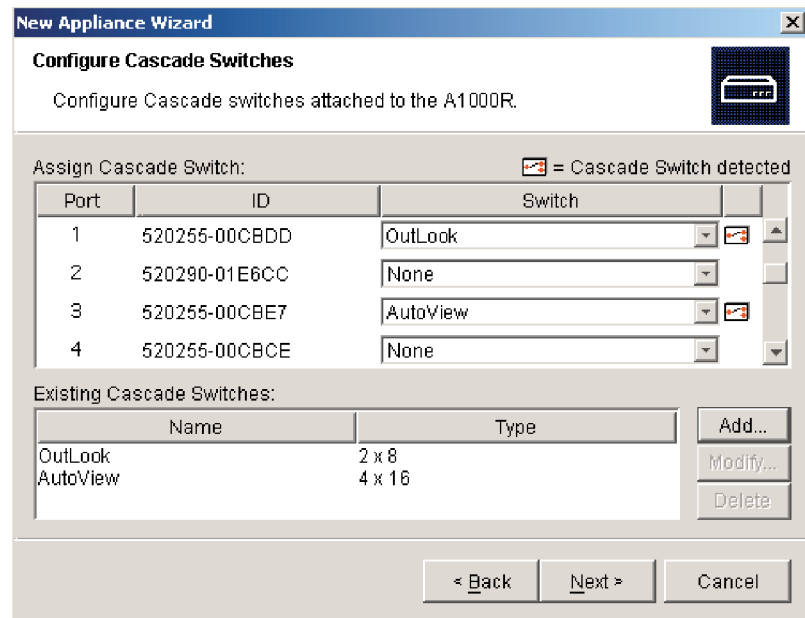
New Appliance Wizard

Configure Cascade Switches

Configure Cascade switches attached to the A1000R.

Assign Cascade Switch:

= Cascade Switch detected

| Port | ID | Switch |
|---|---|---|
| 1 | 520255-00CBDD | OutLook |
| 2 | 520290-01E6CC | None |
| 3 | 520255-00CBE7 | AutoView |
| 4 | 520255-00CBCE | None |

Existing Cascade Switches:

| Name | Type |
|---|---|
| OutLook | 2 x 8 |
| AutoView | 4 x 16 |

Add...

Modify...

Delete

< Back

Next >

Cancel